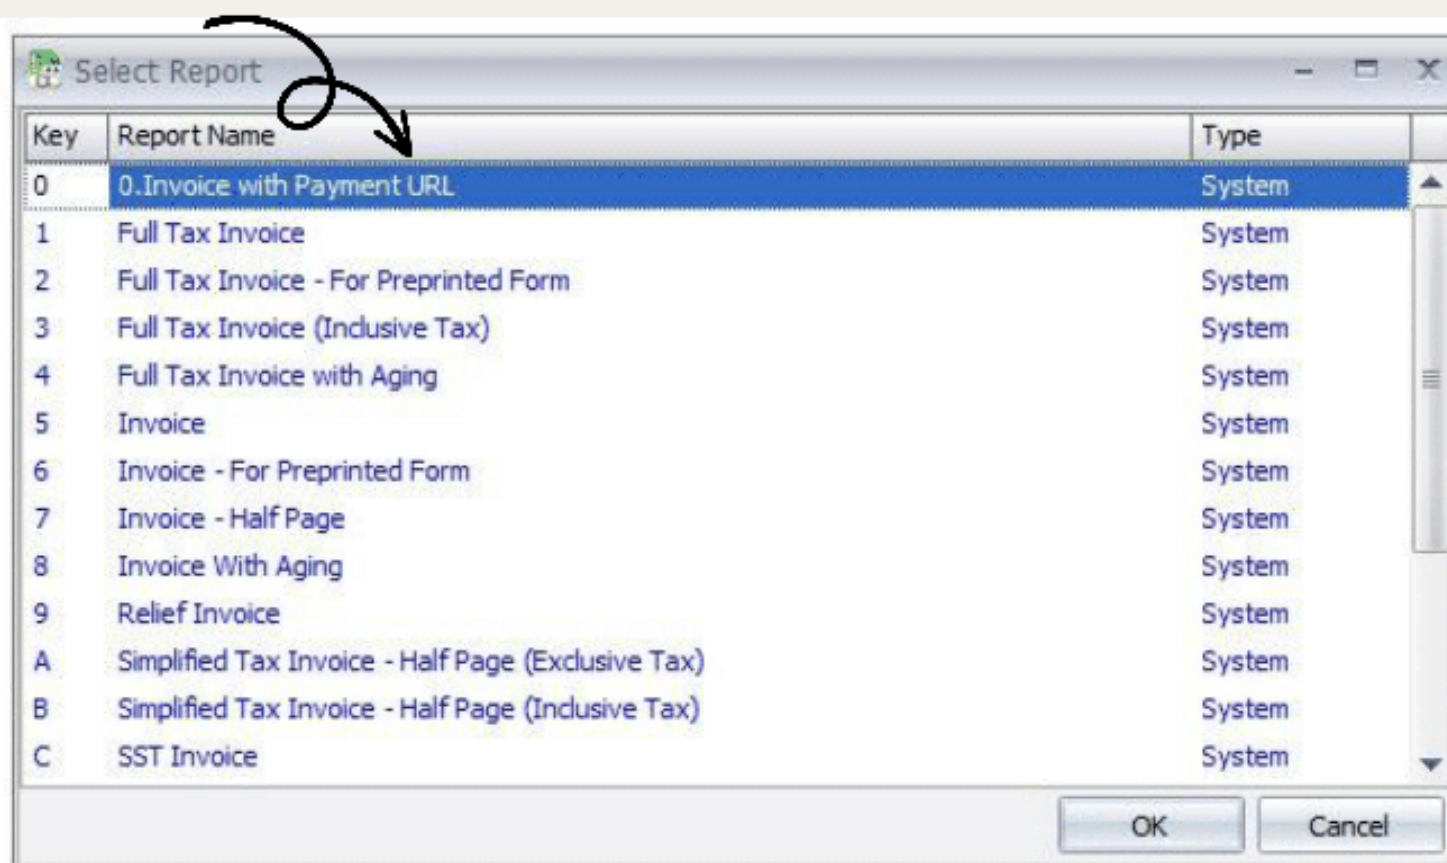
Select Report

| Key | Report Name | Type |
|---|---|---|
| 0 | 0.Invoice with Payment URL | System |
| 1 | Full Tax Invoice | System |
| 2 | Full Tax Invoice - For Preprinted Form | System |
| 3 | Full Tax Invoice (Inclusive Tax) | System |
| 4 | Full Tax Invoice with Aging | System |
| 5 | Invoice | System |
| 6 | Invoice - For Preprinted Form | System |
| 7 | Invoice - Half Page | System |
| 8 | Invoice With Aging | System |
| 9 | Relief Invoice | System |
| A | Simplified Tax Invoice - Half Page (Exclusive Tax) | System |
| B | Simplified Tax Invoice - Half Page (Inclusive Tax) | System |
| C | SST Invoice | System |

OK
Cancel